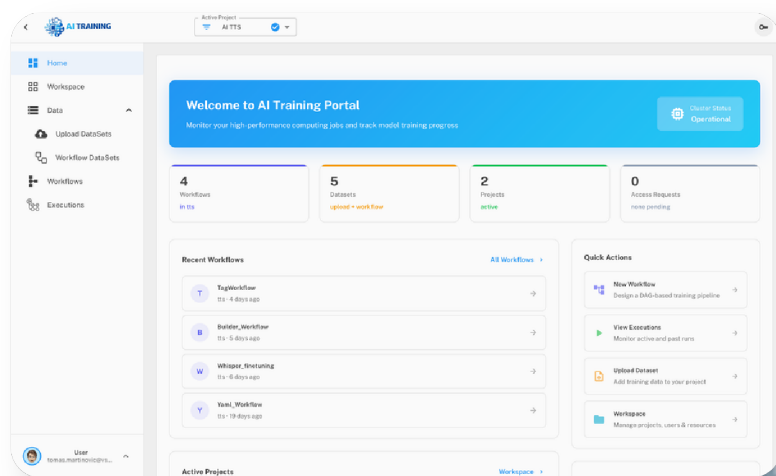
AI TRAINING

Active Project
AI TTS

Home
Workspace
Data
Upload DataSets
Workflow DataSets
Workflows
Executions

User
tomas.martinovic@cs...

Welcome to AI Training Portal
Monitor your high-performance computing jobs and track model training progress

Cluster Status
Operational

4
Workflows
in tts

5
Datasets
upload + workflow

2
Projects
active

0
Access Requests
none pending

Recent Workflows
All Workflows

T
TagWorkflow
tts · 4 days ago

B
Builder_Workflow
tts · 5 days ago

W
Whisper_finetuning
tts · 6 days ago

Y
Yami_Workflow
tts · 19 days ago

Quick Actions

New Workflow
Design a DAG-based training pipeline

View Executions
Monitor active and past runs

Upload Dataset
Add training data to your project

Workspace
Manage projects, users & resources

Active Projects
Workspace